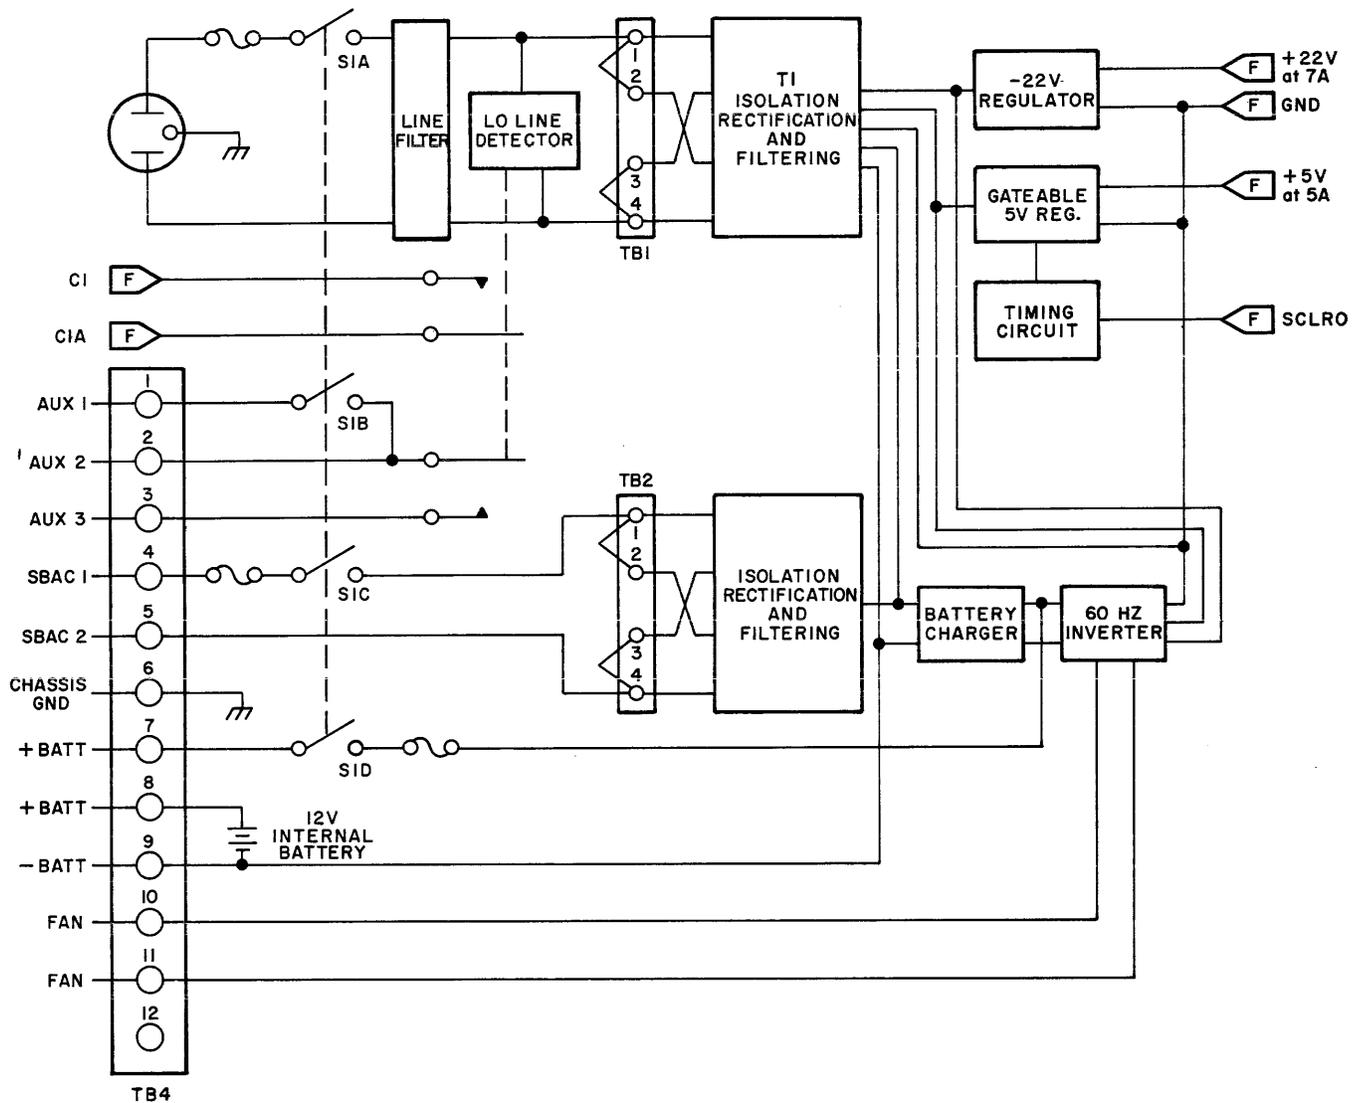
S1A

LINE FILTER

LO LINE DETECTOR

1
2
3
4
TB1

T1 ISOLATION RECTIFICATION AND FILTERING

-22V REGULATOR

F +22V at 7A

F GND

GATEABLE 5V REG.

F +5V at 5A

TIMING CIRCUIT

F SCLRO

C1 F

C1A F

AUX 1
1

S1B

AUX 2
2

AUX 3
3

SBAC 1
4

S1C

SBAC 2
5

CHASSIS GND
6

+BATT
7

S1D

+BATT
8

12V INTERNAL BATTERY

-BATT
9

FAN
10

FAN
11

12

TB4

TB2
1
2
3
4

ISOLATION RECTIFICATION AND FILTERING

BATTERY CHARGER

60 HZ INVERTER